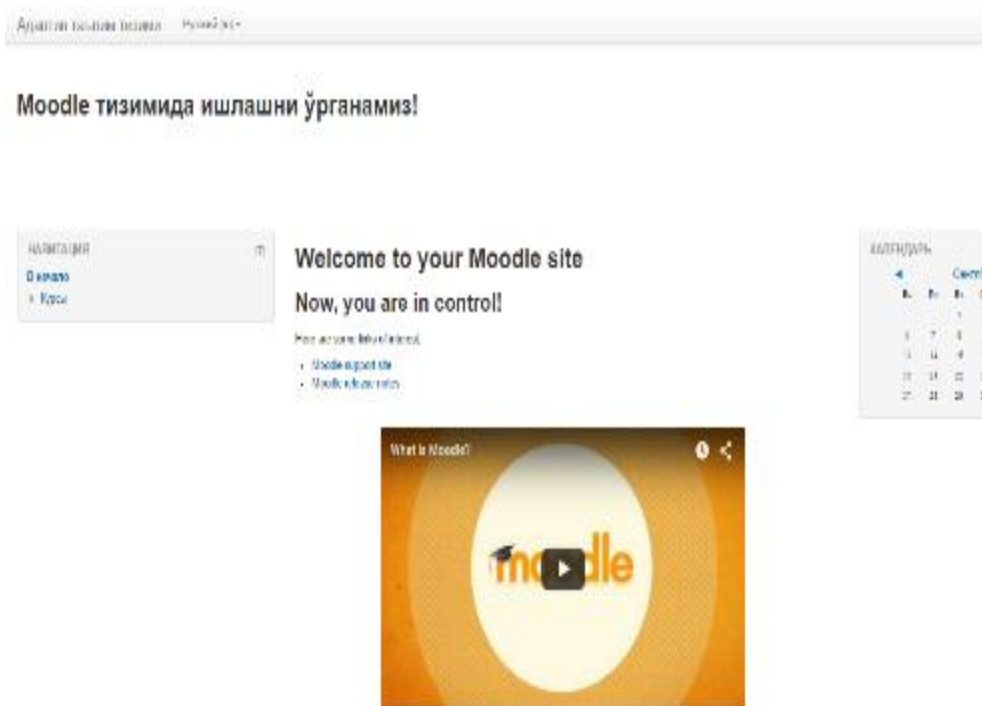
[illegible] Русский (ru) ▾

Moodle тизимида ишлашни ўрганамиз!

НАВИГАЦИЯ

В начало

› Курсы

Welcome to your Moodle site

Now, you are in control!

Here are some links of interest:

- Moodle support site
- Moodle release notes

What is Moodle?

moodle

КАЛЕНДАРЬ

◄ Сент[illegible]

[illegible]